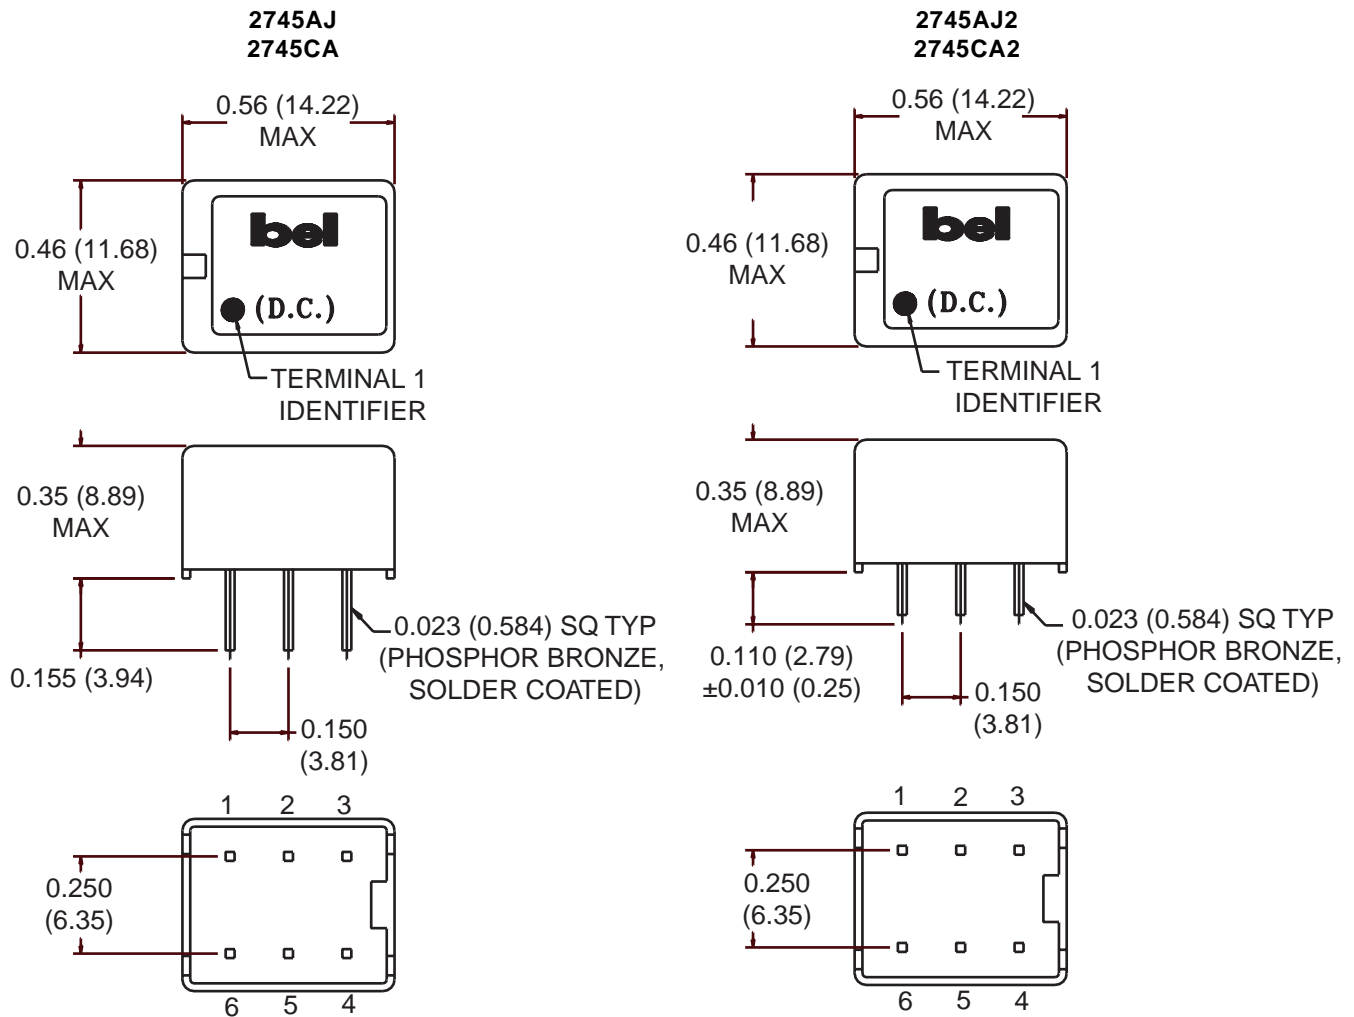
2745AJ
2745CA

0.56 (14.22)
MAX

0.46 (11.68)
MAX

bel
(D.C.)

TERMINAL 1
IDENTIFIER

0.35 (8.89)
MAX

0.023 (0.584) SQ TYP
(PHOSPHOR BRONZE,
SOLDER COATED)

0.155 (3.94)

0.150
(3.81)

1 2 3

0.250
(6.35)

6 5 4

2745AJ2
2745CA2

0.56 (14.22)
MAX

0.46 (11.68)
MAX

bel
(D.C.)

TERMINAL 1
IDENTIFIER

0.35 (8.89)
MAX

0.023 (0.584) SQ TYP
(PHOSPHOR BRONZE,
SOLDER COATED)

0.110 (2.79)
±0.010 (0.25)

0.150
(3.81)

1 2 3

0.250
(6.35)

6 5 4